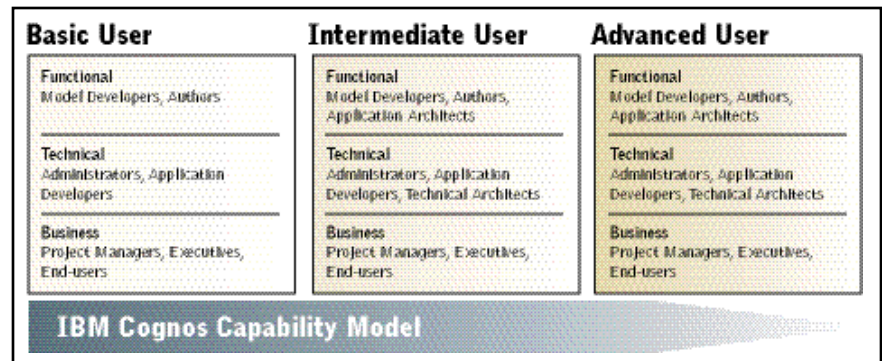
Basic User

Functional
Model Developers, Authors

Technical
Administrators, Application Developers

Business
Project Managers, Executives, End-users

Intermediate User

Functional
Model Developers, Authors, Application Architects

Technical
Administrators, Application Developers, Technical Architects

Business
Project Managers, Executives, End-users

Advanced User

Functional
Model Developers, Authors, Application Architects

Technical
Administrators, Application Developers, Technical Architects

Business
Project Managers, Executives, End-users

IBM Cognos Capability Model